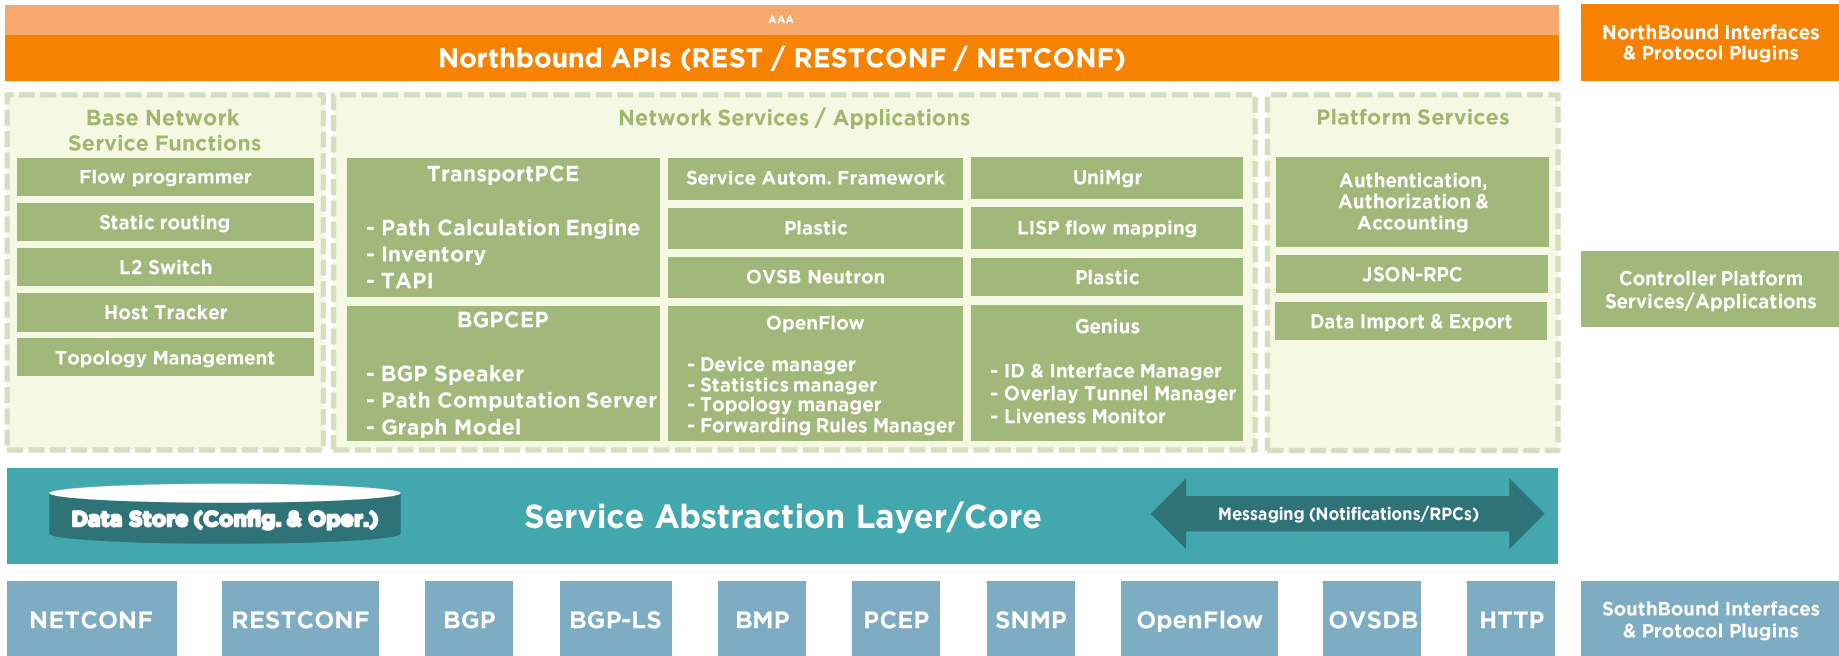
AAA

Northbound APIs (REST / RESTCONF / NETCONF)

NorthBound Interfaces & Protocol Plugins

Base Network Service Functions

Flow programmer

Static routing

L2 Switch

Host Tracker

Topology Management

Network Services / Applications

TransportPCE

- Path Calculation Engine
- Inventory
- TAPI

Service Autom. Framework

UniMgr

Plastic

LISP flow mapping

OVSB Neutron

Plastic

BGPCEP

- BGP Speaker
- Path Computation Server
- Graph Model

OpenFlow

- Device manager
- Statistics manager
- Topology manager
- Forwarding Rules Manager

Genius

- ID & Interface Manager
- Overlay Tunnel Manager
- Liveness Monitor

Platform Services

Authentication, Authorization & Accounting

JSON-RPC

Data Import & Export

Controller Platform Services/Applications

Data Store (Config. & Oper.)

Service Abstraction Layer/Core

Messaging (Notifications/RPCs)

NETCONF

RESTCONF

BGP

BGP-LS

BMP

PCEP

SNMP

OpenFlow

OVSDB

HTTP

SouthBound Interfaces & Protocol Plugins